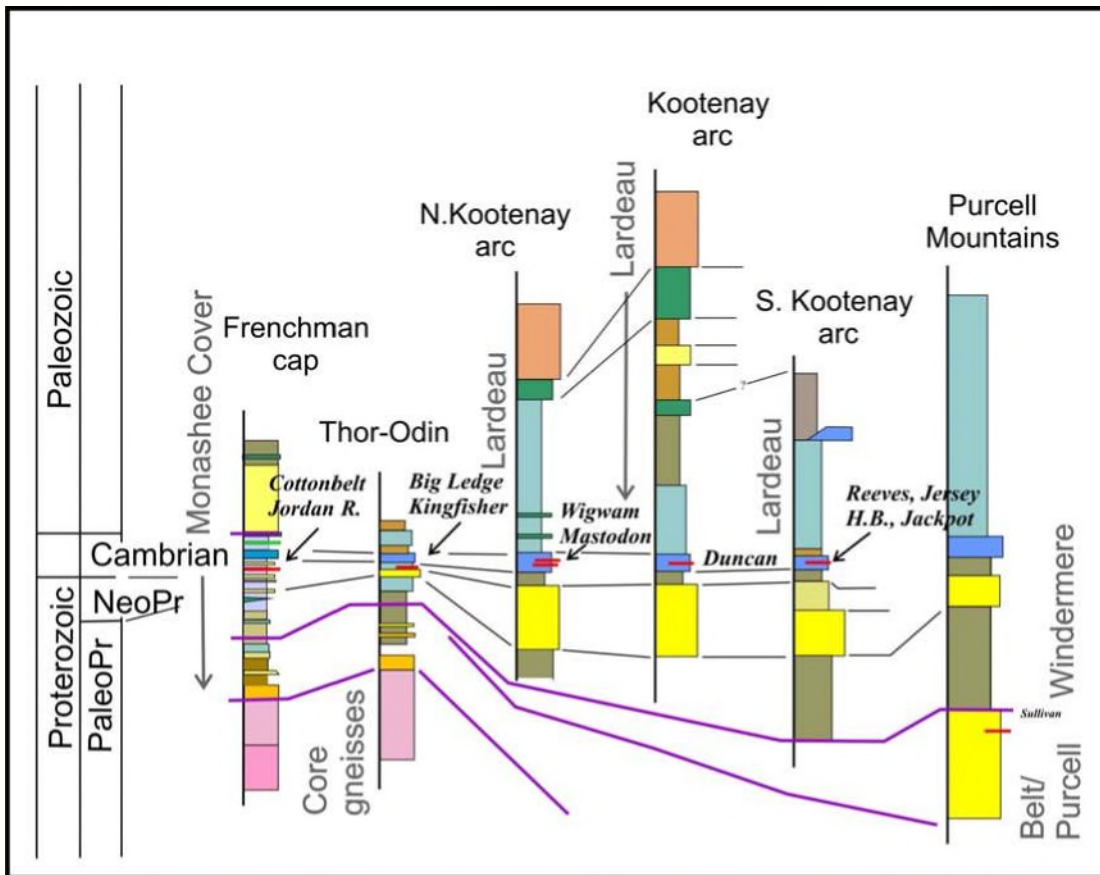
Paleozoic

Cambrian

NeoPr

Proterozoic

PaleoPr

Monashee Cover

Frenchman cap

Thor-Odin

N.Kootenay arc

Lardeau

Kootenay arc

Lardeau

S. Kootenay arc

Lardeau

Purcell Mountains

Cottonbelt Jordan R.

Big Ledge Kingfisher

Wigwam Mastodon

Duncan

Reeves, Jersey H.B., Jackpot

?

Windermere

Sullivan

Core gneisses

Belt/ Purcell